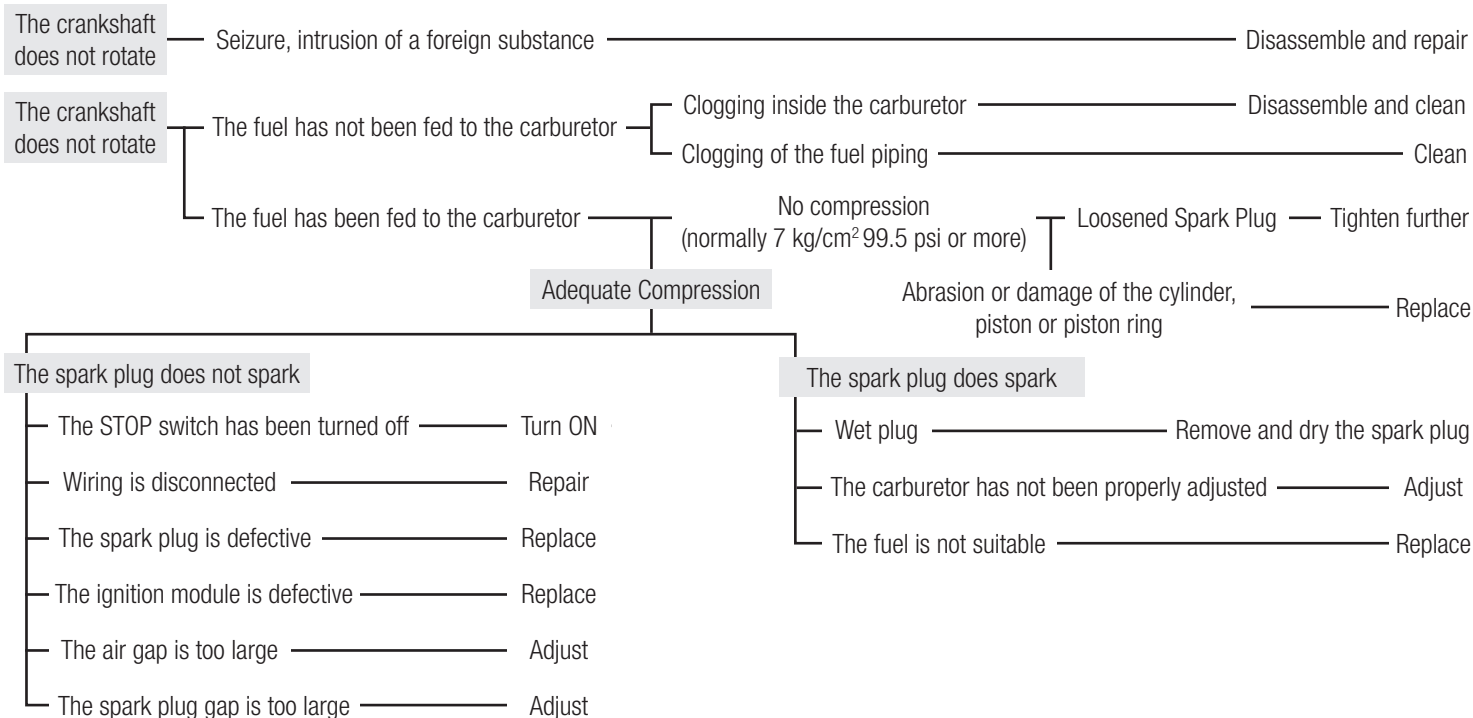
The crankshaft does not rotate — Seizure, intrusion of a foreign substance — Disassemble and repair

The crankshaft does not rotate — The fuel has not been fed to the carburetor — Clogging inside the carburetor — Disassemble and clean

Clogging of the fuel piping — Clean

The fuel has been fed to the carburetor — No compression (normally 7 kg/cm$^2$ 99.5 psi or more) — Loosened Spark Plug — Tighten further

Abrasion or damage of the cylinder, piston or piston ring — Replace

Adequate Compression

The spark plug does not spark

The STOP switch has been turned off — Turn ON

Wiring is disconnected — Repair

The spark plug is defective — Replace

The ignition module is defective — Replace

The air gap is too large — Adjust

The spark plug gap is too large — Adjust

The spark plug does spark

Wet plug — Remove and dry the spark plug

The carburetor has not been properly adjusted — Adjust

The fuel is not suitable — Replace